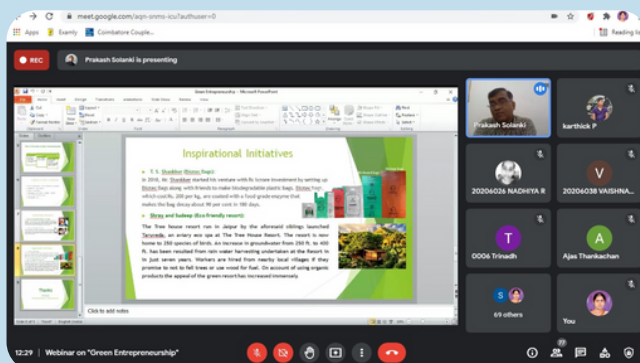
meet.google.com/agn-snms-icu?authuser=0

Apps Examly Coimbatore Couple...

Reading list

REC

Prakash Solanki is presenting

Green Entrepreneurship - Microsoft PowerPoint

Inspirational Initiatives

T. S. Shankhar (Dotser Bags):
In 2018, Mr. Shankhar started his venture with Rs 3crore investment by setting up Dotser Bags along with friends to make biodegradable plastic bags. Dotser bags which cost Rs. 200 per kg, are coated with a food grade enzyme that makes the bag decay about 90 per cent in 180 days.

Shreya and Sudeep (Eco-friendly resort):
The tree house resort run in Jaipur by the aforesaid siblings launched Taruveda, an aviary eco spa at The Tree House Resort. The resort is now home to 250 species of birds. An increase in groundwater from 250 ft. to 400 ft. has been resulted from rain water harvesting undertaken at the Resort in in just seven years. Workers are hired from nearby local villages if they promise to not to fell trees or use wood for fuel. On account of using organic products the appeal of the green resort has increased immensely.

Thanks

Click to add notes

Prakash Solanki

karthick P

20206026 NADHIYA R

20206038 VAISHNA...

0006 Trinadh

Ajas Thankachan

69 others

You

12:29 | Webinar on "Green Entrepreneurship"

77